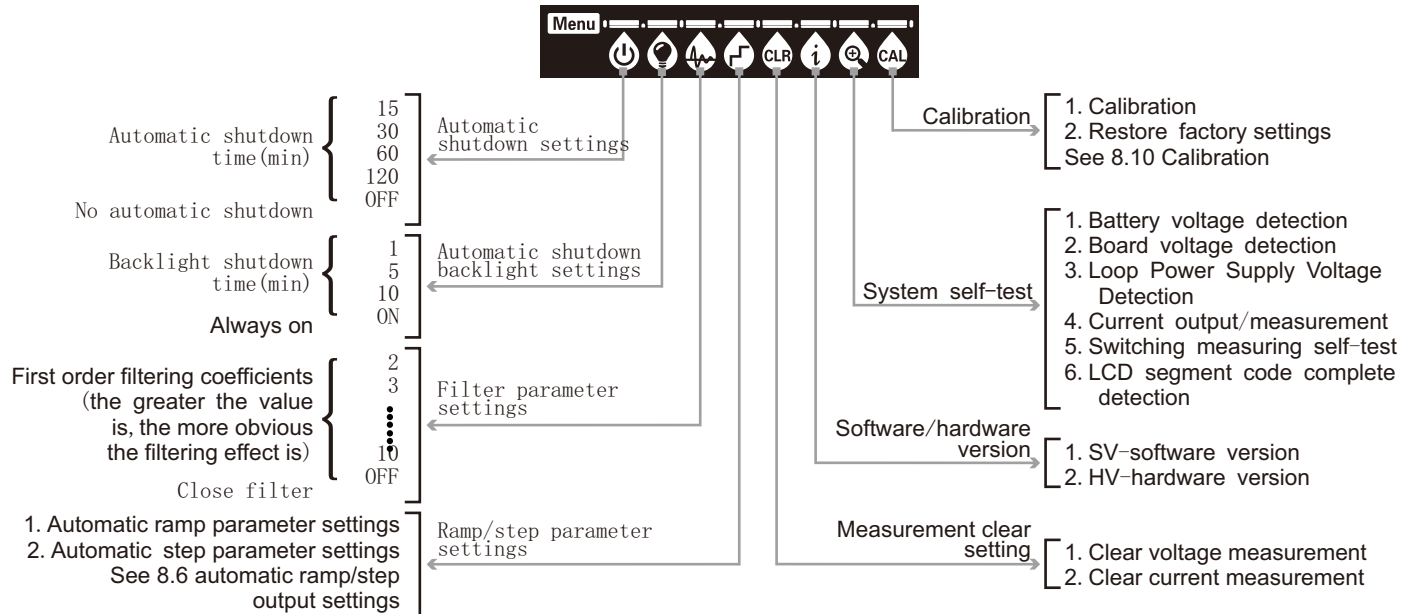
Menu

CLR

$i$

CAL

Automatic shutdown time(min)

15
30
60
120
OFF

No automatic shutdown

Automatic shutdown settings

Backlight shutdown time(min)

1
5
10
ON

Always on

Automatic shutdown backlight settings

First order filtering coefficients (the greater the value is, the more obvious the filtering effect is)

2
3
10
OFF

Close filter

Filter parameter settings

1. Automatic ramp parameter settings
2. Automatic step parameter settings
See 8.6 automatic ramp/step output settings

Ramp/step parameter settings

Calibration

1. Calibration
2. Restore factory settings
See 8.10 Calibration

System self-test

1. Battery voltage detection
2. Board voltage detection
3. Loop Power Supply Voltage Detection
4. Current output/measurement
5. Switching measuring self-test
6. LCD segment code complete detection

Software/hardware version

1. SV-software version
2. HV-hardware version

Measurement clear setting

1. Clear voltage measurement
2. Clear current measurement